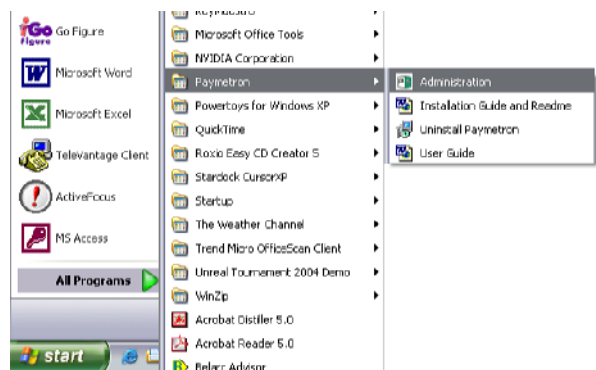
iGo figure Go Figure

Microsoft Word

Microsoft Excel

Televantage Client

ActiveFocus

MS Access

All Programs

start

KeyMaestro
Microsoft Office Tools
NVIDIA Corporation
Paymetron
Powertoys for Windows XP
QuickTime
Roxio Easy CD Creator 5
Stardock CursorXP
Startup
The Weather Channel
Trend Micro OfficeScan Client
Unreal Tournament 2004 Demo
WinZip
Acrobat Distiller 5.0
Acrobat Reader 5.0
Belarc Advisor

Administration
Installation Guide and Readme
Uninstall Paymetron
User Guide